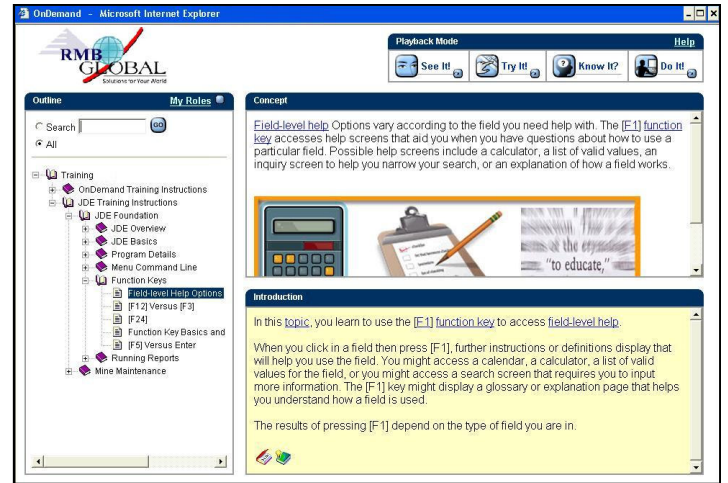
OnDemand - Microsoft Internet Explorer

RMB GLOBAL
Solutions for Your World

Playback Mode
Help
See It!
Try It!
Know It?
Do It!

Outline
My Roles

Search
GO
All

Training
OnDemand Training Instructions
JDE Training Instructions
JDE Foundation
JDE Overview
JDE Basics
Program Details
Menu Command Line
Function Keys
Field-level Help Options
[F12] Versus [F3]
[F24]
Function Key Basics and
[F5] Versus Enter
Running Reports
Mine Maintenance

Concept

Field-level help Options vary according to the field you need help with. The [F1] function key accesses help screens that aid you when you have questions about how to use a particular field. Possible help screens include a calculator, a list of valid values, an inquiry screen to help you narrow your search, or an explanation of how a field works.

"to educate,"

Introduction

In this topic, you learn to use the [F1] function key to access field-level help.

When you click in a field then press [F1], further instructions or definitions display that will help you use the field. You might access a calendar, a calculator, a list of valid values for the field, or you might access a search screen that requires you to input more information. The [F1] key might display a glossary or explanation page that helps you understand how a field is used.

The results of pressing [F1] depend on the type of field you are in.